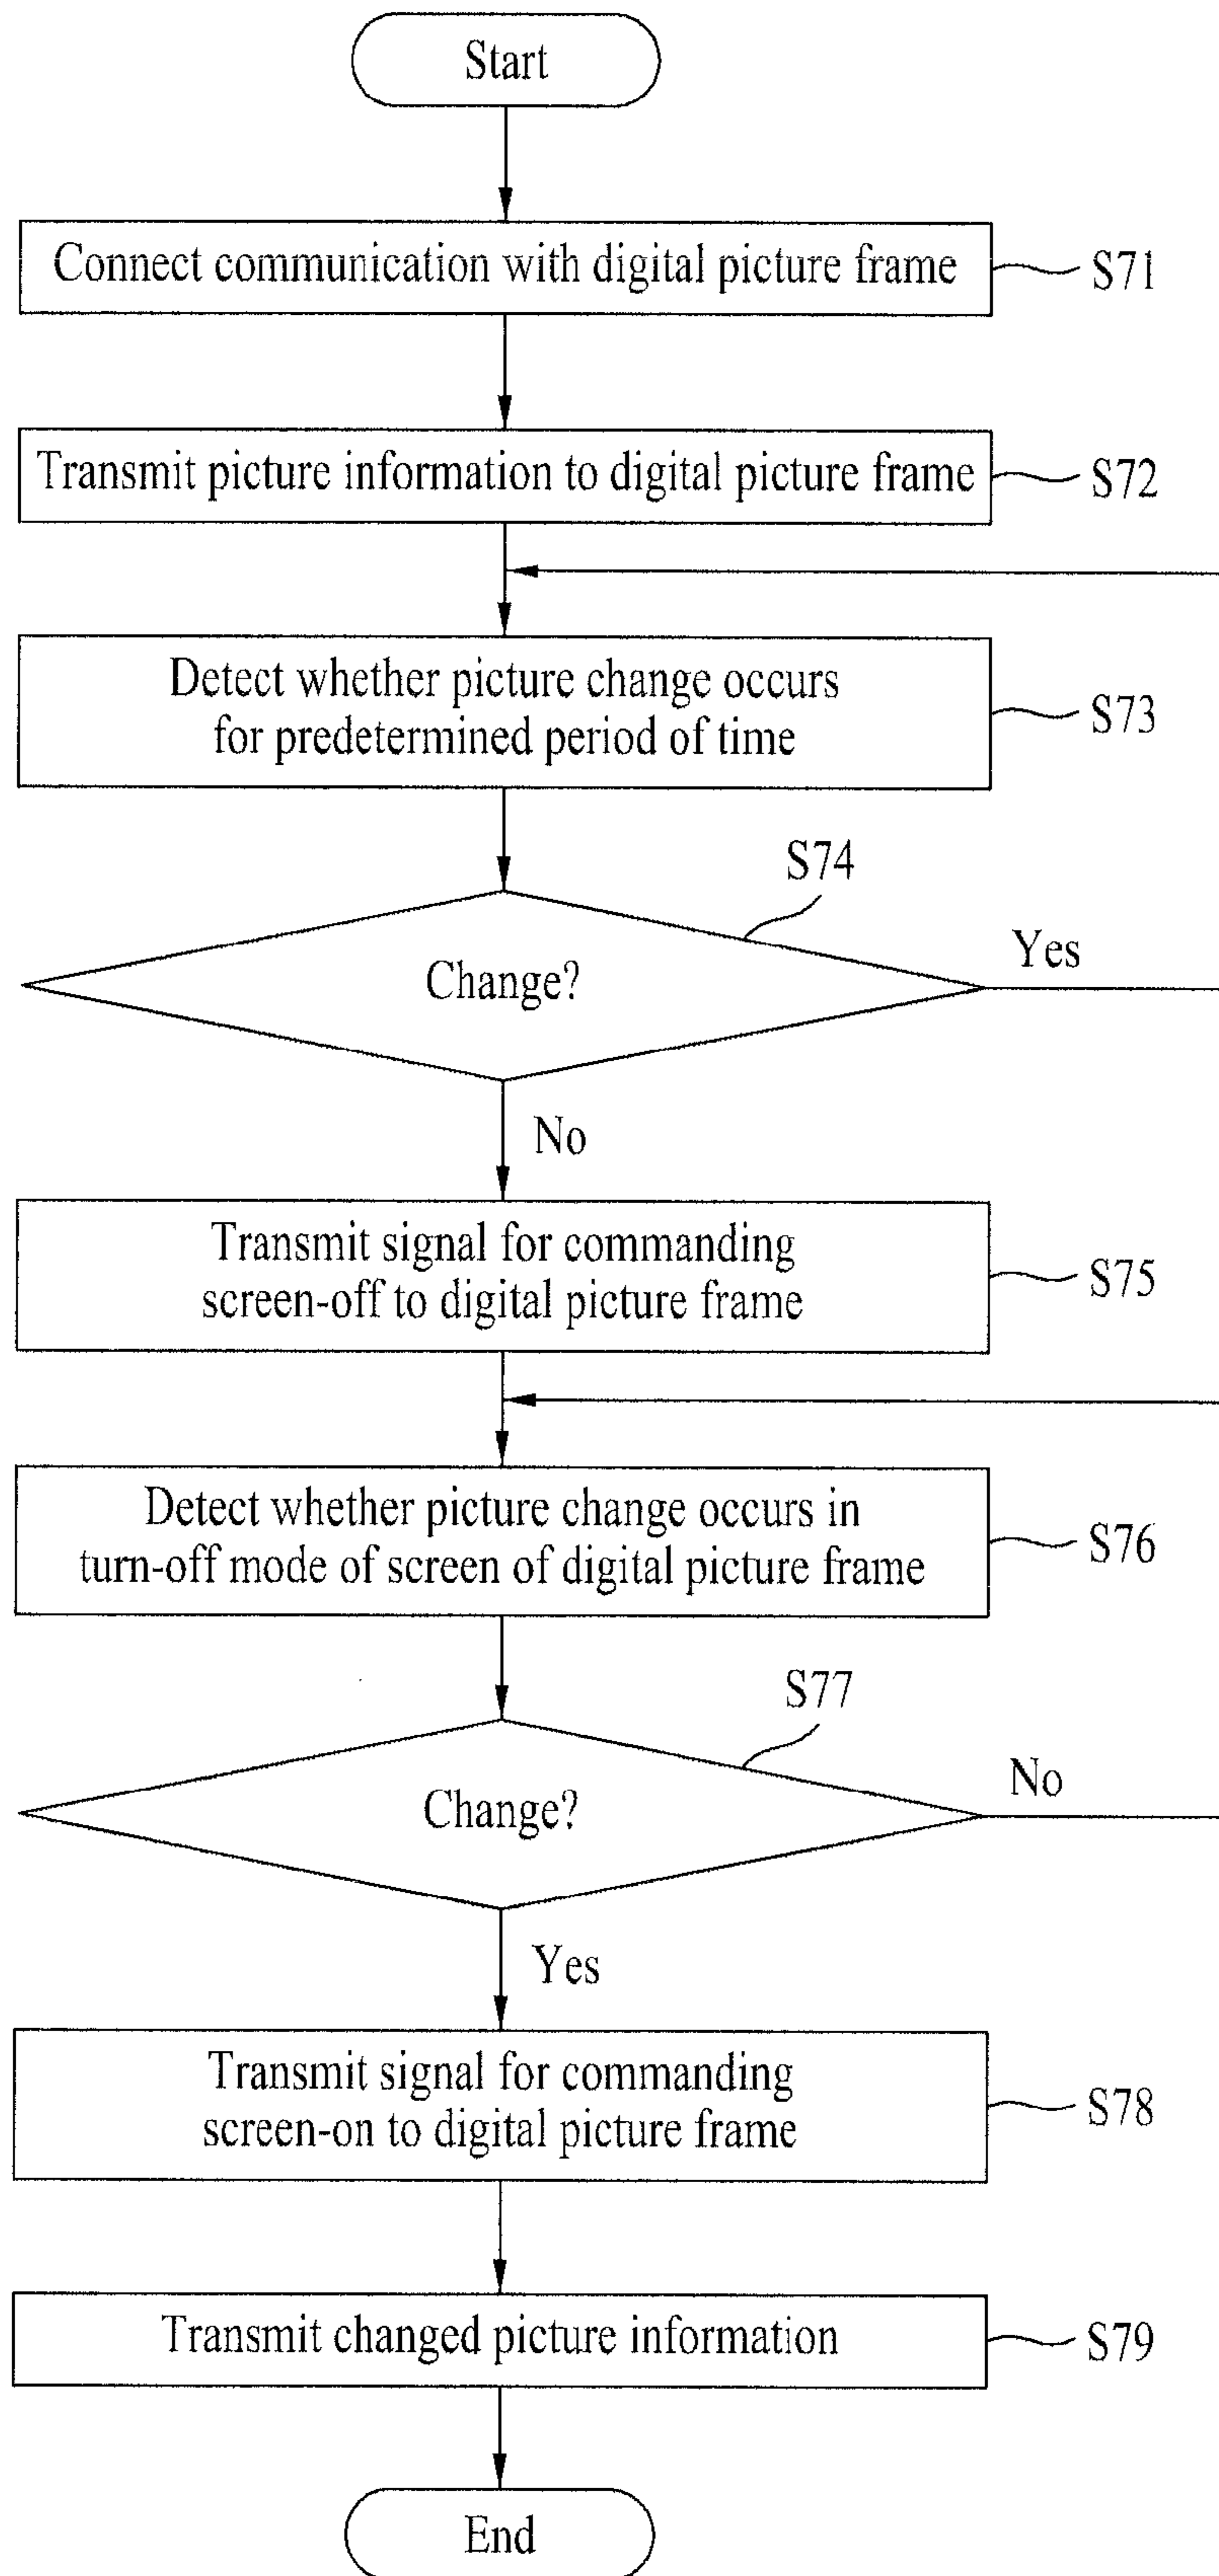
Start

Connect communication with digital picture frame

S71

Transmit picture information to digital picture frame

S72

Detect whether picture change occurs for predetermined period of time

S73

S74

Change?

Yes

No

Transmit signal for commanding screen-off to digital picture frame

S75

Detect whether picture change occurs in turn-off mode of screen of digital picture frame

S76

S77

Change?

No

Yes

Transmit signal for commanding screen-on to digital picture frame

S78

Transmit changed picture information

S79

End